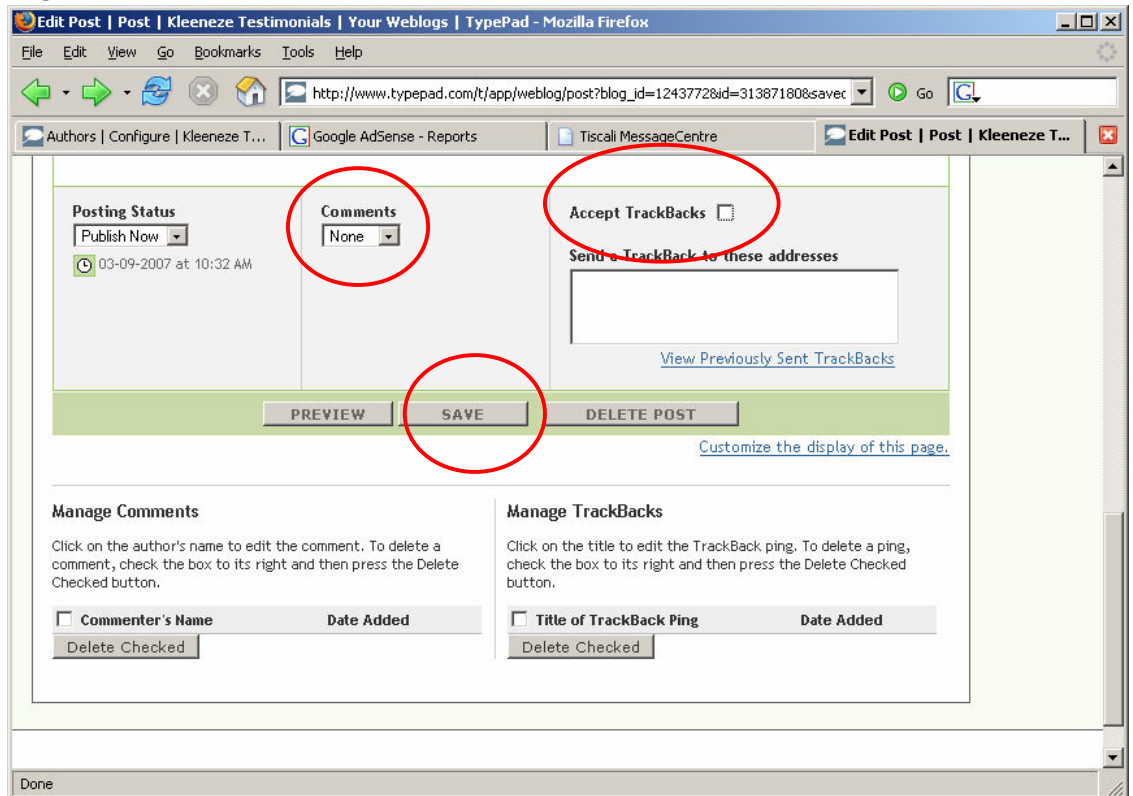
Edit Post | Post | Kleeneze Testimonials | Your Weblogs | TypePad - Mozilla Firefox

File Edit View Go Bookmarks Tools Help

http://www.typepad.com/t/app/weblog/post?blog_id=1243772&id=31387180&savec

Go

Authors | Configure | Kleeneze T... Google AdSense - Reports Tiscali MessageCentre Edit Post | Post | Kleeneze T...

Posting Status
Publish Now
03-09-2007 at 10:32 AM

Comments
None

Accept TrackBacks

Send a TrackBack to these addresses

View Previously Sent TrackBacks

PREVIEW SAVE DELETE POST

Customize the display of this page.

Manage Comments

Click on the author's name to edit the comment. To delete a comment, check the box to its right and then press the Delete Checked button.

| Commenter's Name | Date Added |
|---|---|

Delete Checked

Manage TrackBacks

Click on the title to edit the TrackBack ping. To delete a ping, check the box to its right and then press the Delete Checked button.

| Title of TrackBack Ping | Date Added |
|---|---|

Delete Checked

Done